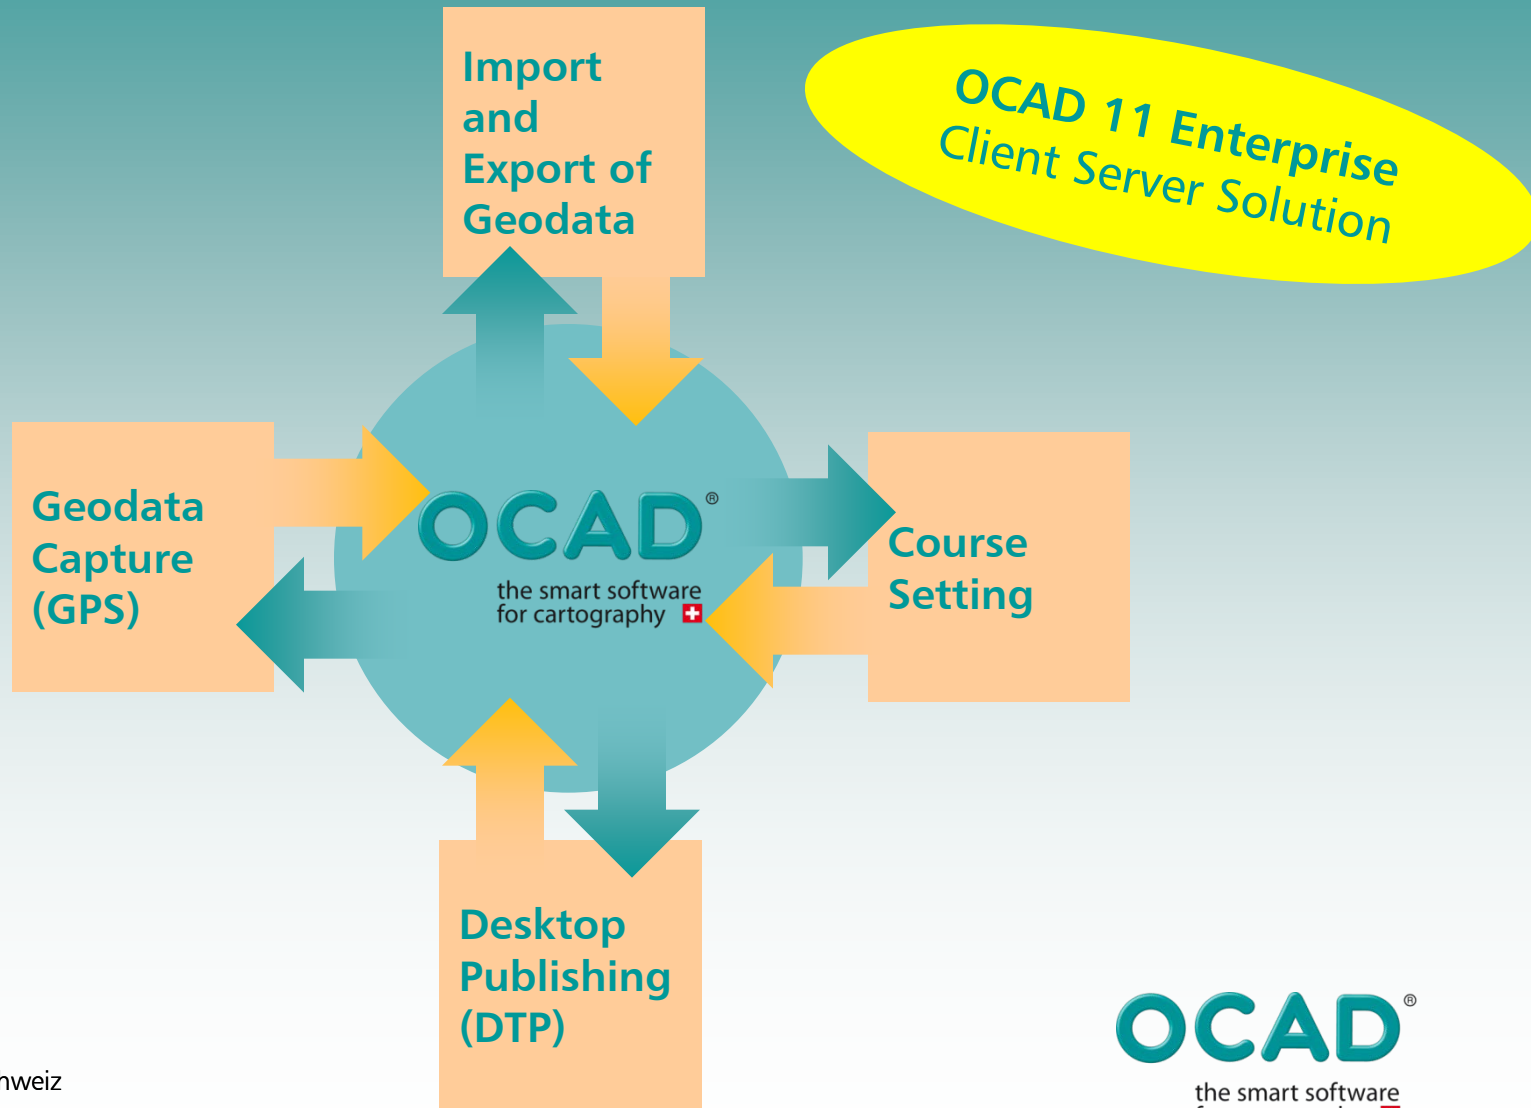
Import and Export of Geodata

OCAD 11 Enterprise
Client Server Solution

Geodata Capture (GPS)

OCAD®
the smart software
for cartography

Course Setting

Desktop Publishing (DTP)

nweiz

OCAD®
the smart software